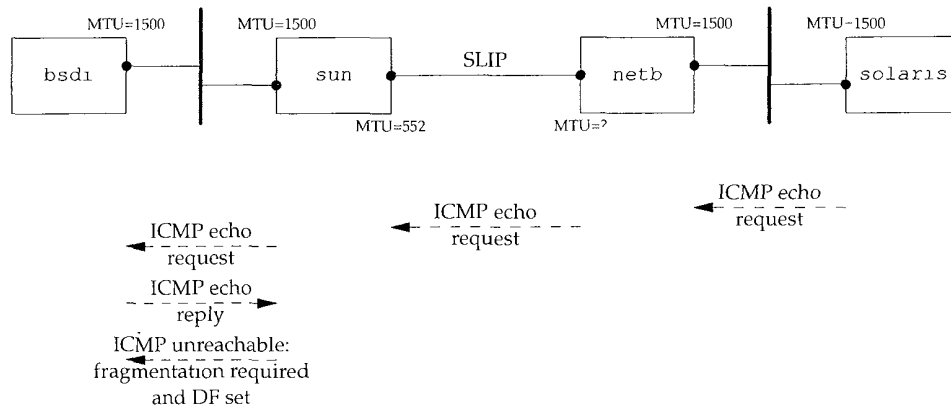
MTU=1500

MTU=1500

MTU=1500

MTU-1500

bsdi

sun

SLIP

netb

solaris

MTU=552

MTU=?

ICMP echo request

ICMP echo request

ICMP echo request

ICMP echo reply

ICMP unreachable: fragmentation required and DF set